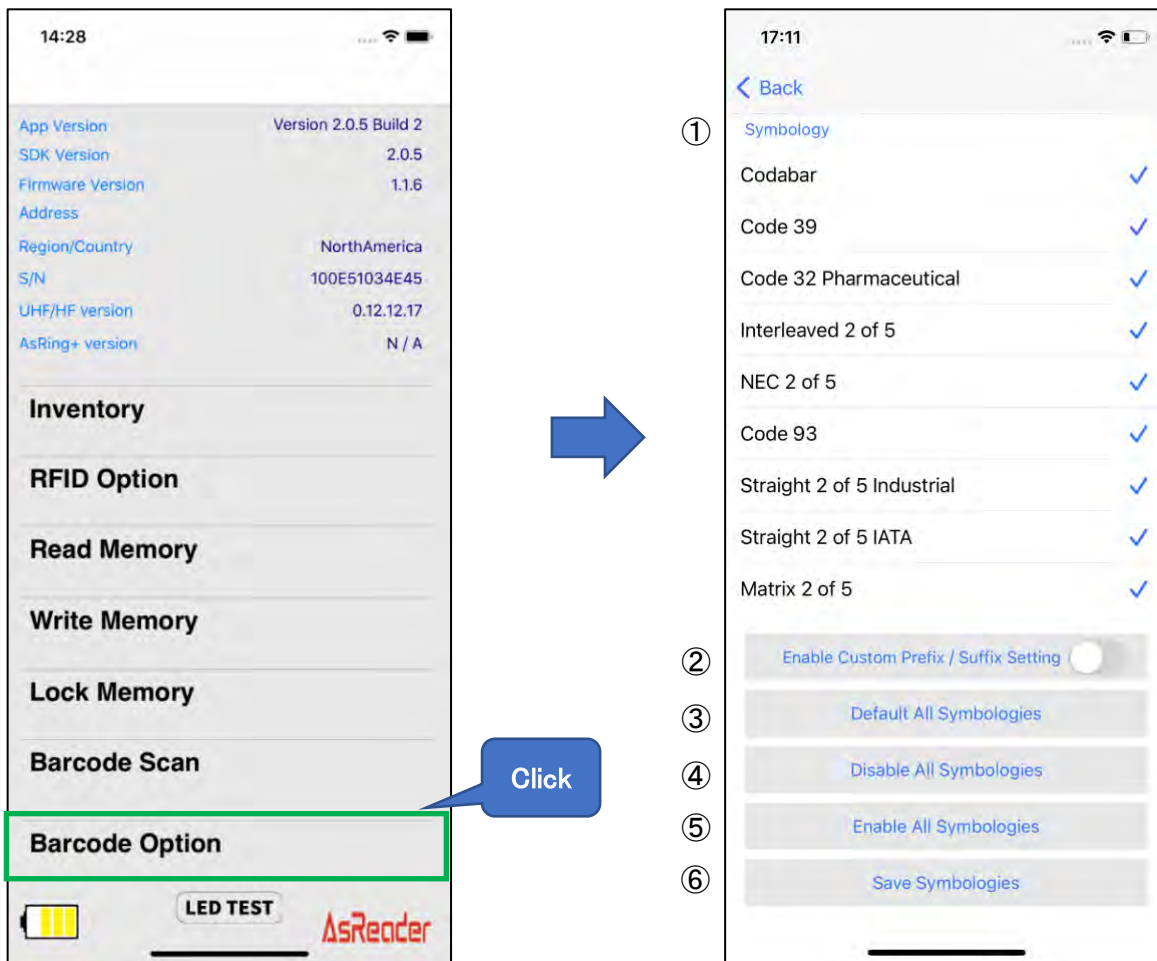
14:28

App Version Version 2.0.5 Build 2
SDK Version 2.0.5
Firmware Version 1.1.6
Address
Region/Country NorthAmerica
S/N 100E51034E45
UHF/HF version 0.12.12.17
AsRing+ version N / A

Inventory

RFID Option

Read Memory

Write Memory

Lock Memory

Barcode Scan

Click

Barcode Option

LED TEST

AsReader

17:11

Back

① Symbology

Codabar

Code 39

Code 32 Pharmaceutical

Interleaved 2 of 5

NEC 2 of 5

Code 93

Straight 2 of 5 Industrial

Straight 2 of 5 IATA

Matrix 2 of 5

② Enable Custom Prefix / Suffix Setting

③ Default All Symbologies

④ Disable All Symbologies

⑤ Enable All Symbologies

⑥ Save Symbologies